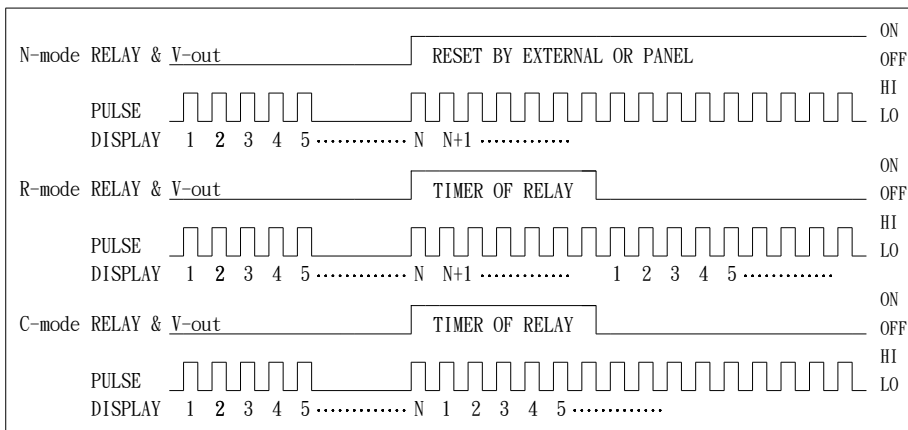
ON
N-mode RELAY & V-out
RESET BY EXTERNAL OR PANEL
OFF

HI
PULSE
LO
DISPLAY 1 2 3 4 5 ············ N N+1 ············

ON
R-mode RELAY & V-out
TIMER OF RELAY
OFF

HI
PULSE
LO
DISPLAY 1 2 3 4 5 ············ N N+1 ············ 1 2 3 4 5 ············

ON
C-mode RELAY & V-out
TIMER OF RELAY
OFF

HI
PULSE
LO
DISPLAY 1 2 3 4 5 ············ N 1 2 3 4 5 ············